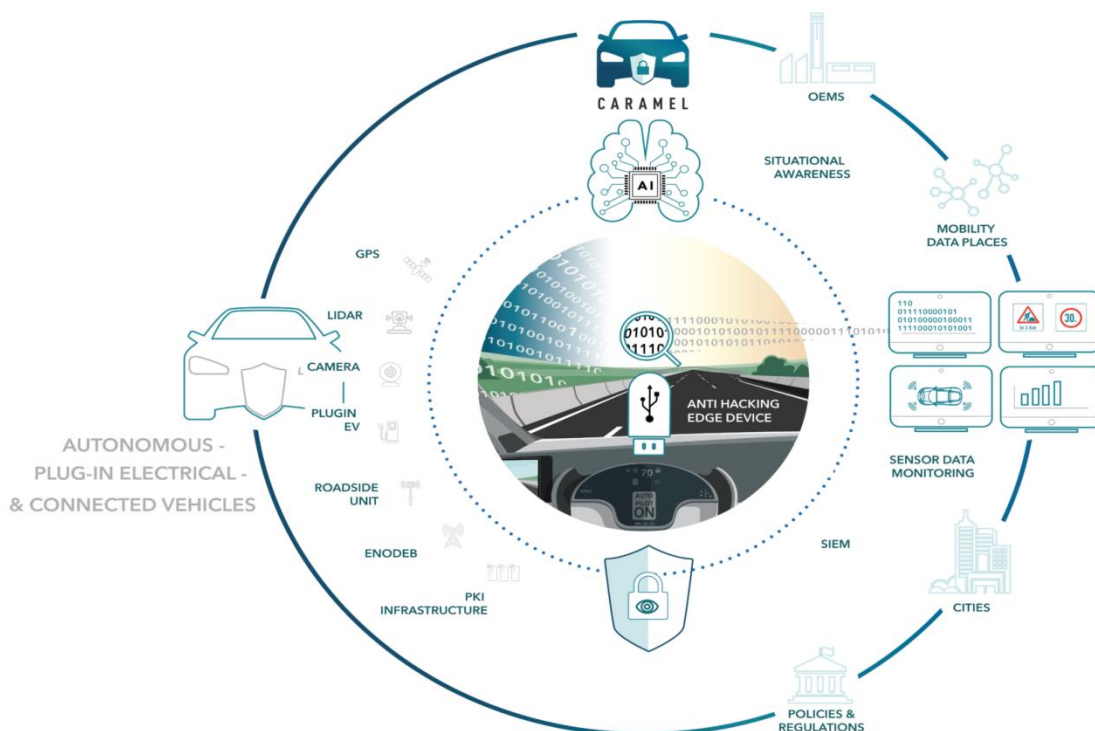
CARAMEL

OEMS

SITUATIONAL AWARENESS

AI

MOBILITY DATA PLACES

GPS

LIDAR

CAMERA

PLUGIN EV

ROADSIDE UNIT

ENODEB

PKI INFRASTRUCTURE

AUTONOMOUS - PLUG-IN ELECTRICAL - & CONNECTED VEHICLES

01010

ANTI HACKING EDGE DEVICE

AUTO PILOT ON

110
011110000101
010100000100011
111100010101001

30

SENSOR DATA MONITORING

SIEM

CITIES

POLICIES & REGULATIONS